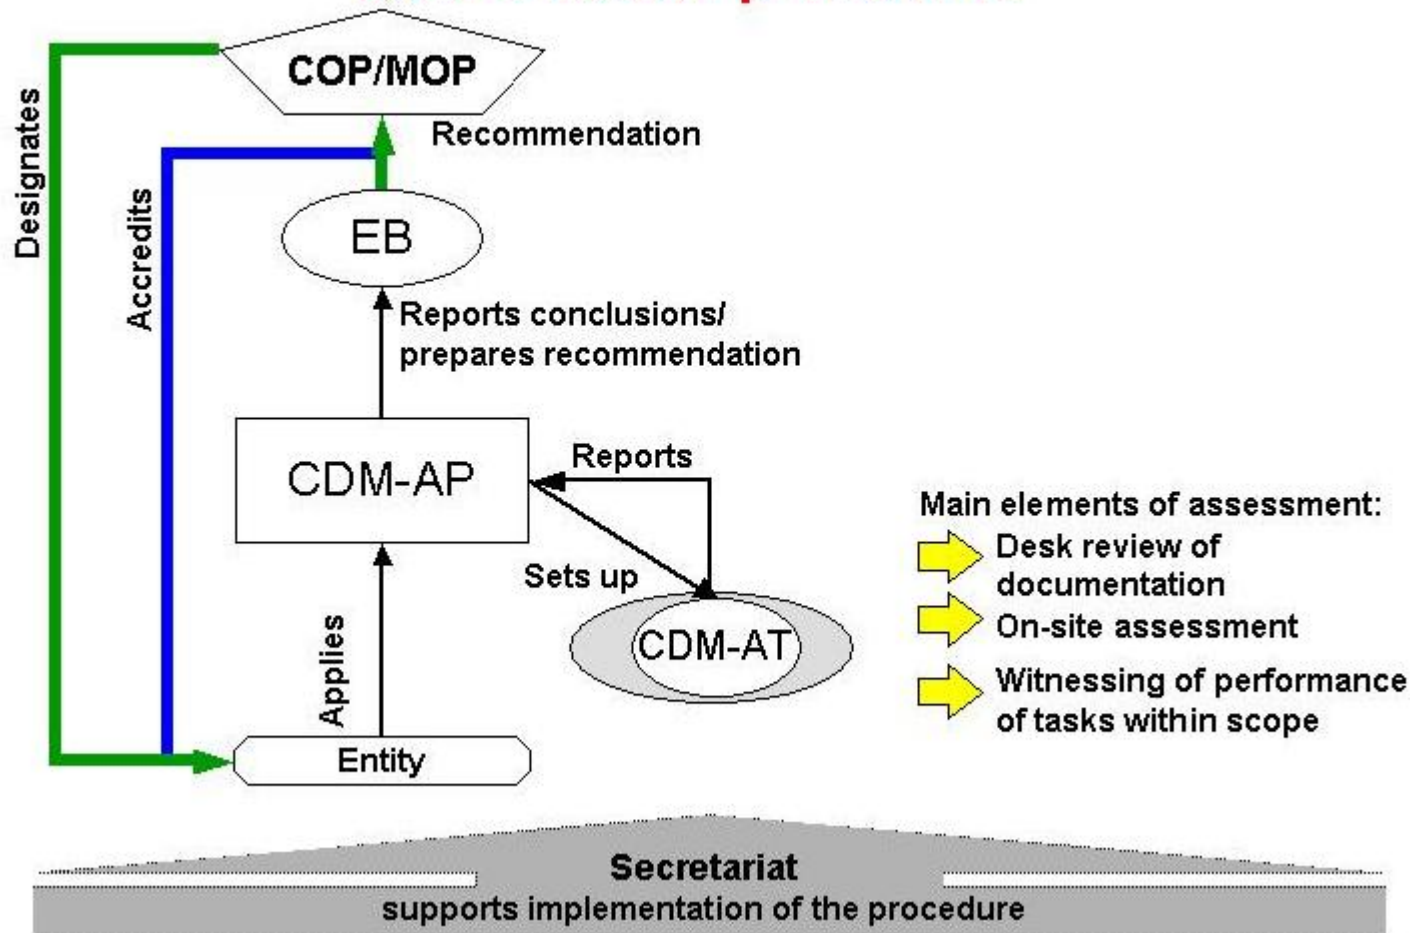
COP/MOP

Designates

Accredits

Recommendation

EB

Reports conclusions/ prepares recommendation

CDM-AP

Reports

Sets up

CDM-AT

Applies

Entity

Main elements of assessment:
Desk review of documentation
On-site assessment
Witnessing of performance of tasks within scope

Secretariat
supports implementation of the procedure